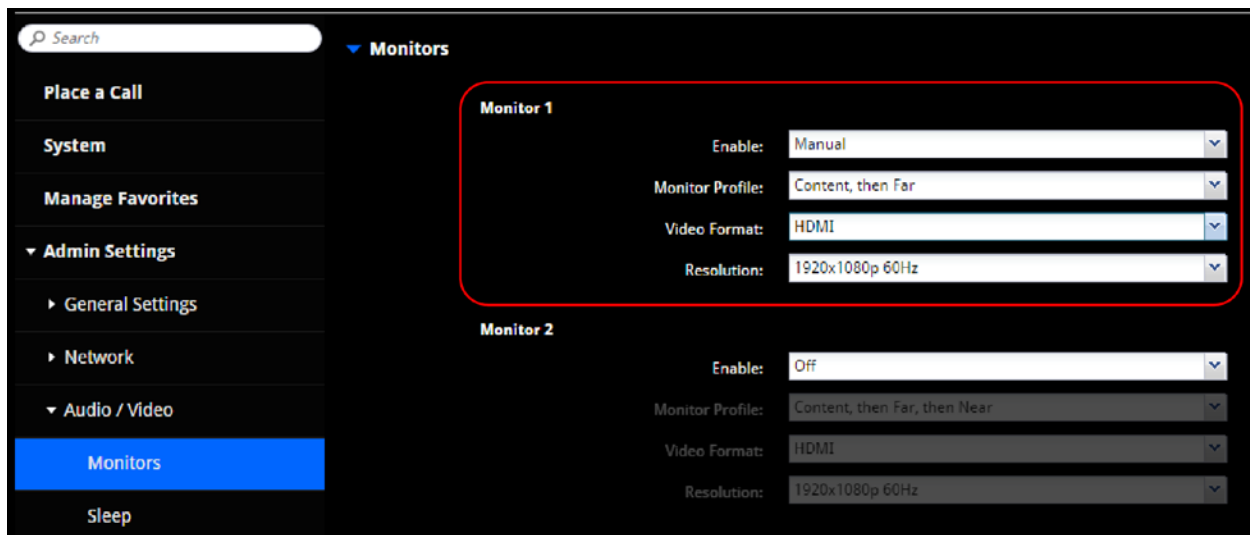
Search

Place a Call

System

Manage Favorites

Admin Settings

General Settings

Network

Audio / Video

Monitors

Sleep

Monitors

Monitor 1

Enable: Manual

Monitor Profile: Content, then Far

Video Format: HDMI

Resolution: 1920x1080p 60Hz

Monitor 2

Enable: Off

Monitor Profile: Content, then Far, then Near

Video Format: HDMI

Resolution: 1920x1080p 60Hz